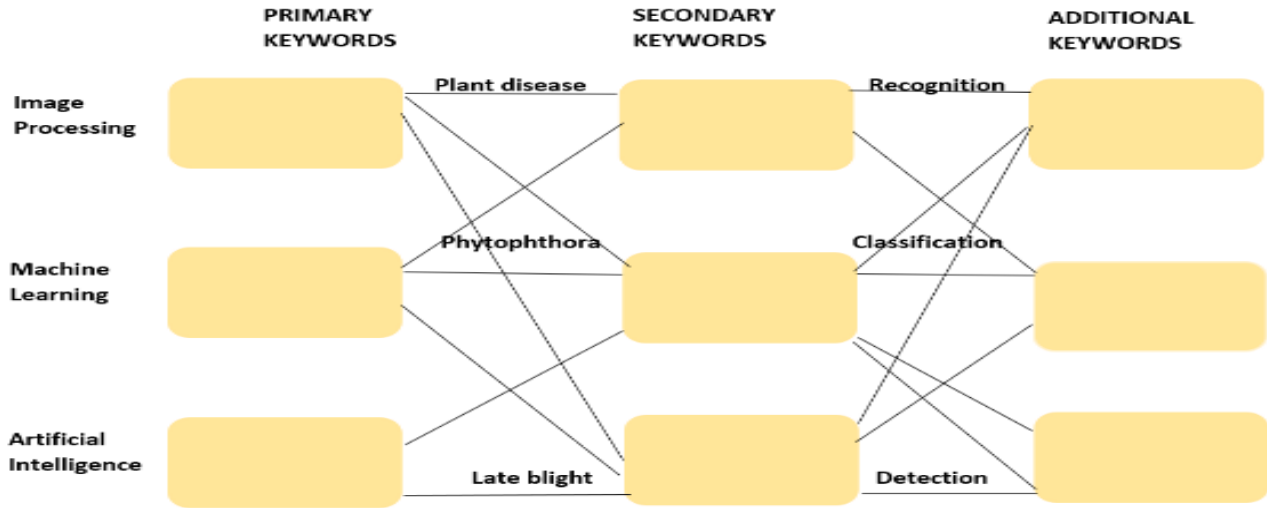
PRIMARY KEYWORDS

SECONDARY KEYWORDS

ADDITIONAL KEYWORDS

Image Processing

Plant disease

Recognition

Phytophthora

Classification

Machine Learning

Artificial Intelligence

Late blight

Detection